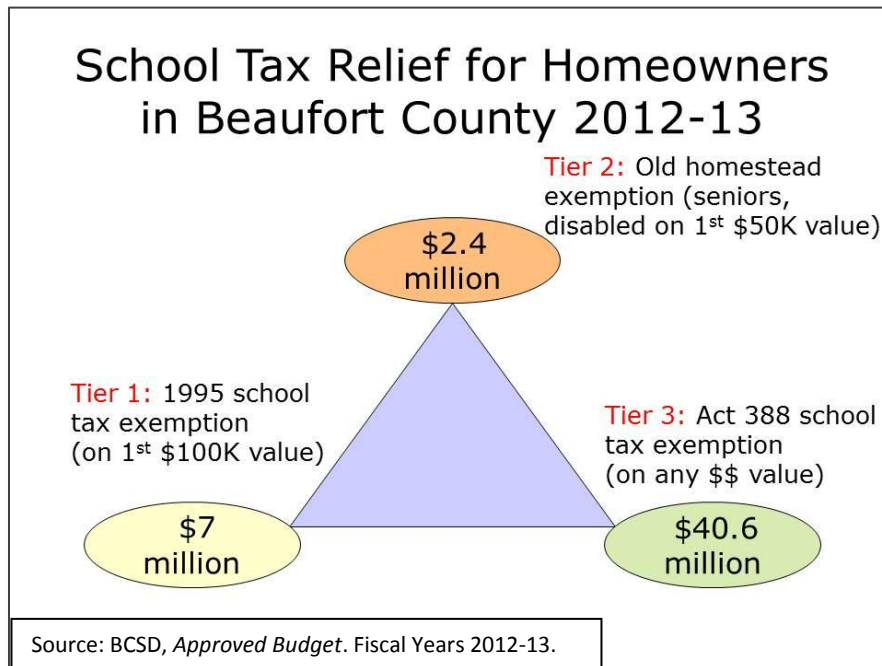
School Tax Relief for Homeowners in Beaufort County 2012-13

Tier 2: Old homestead exemption (seniors, disabled on 1$^{st}$ \$50K value)

\$2.4 million

Tier 1: 1995 school tax exemption (on 1$^{st}$ \$100K value)

Tier 3: Act 388 school tax exemption (on any \$\$ value)

\$7 million

\$40.6 million

Source: BCSD, Approved Budget. Fiscal Years 2012-13.